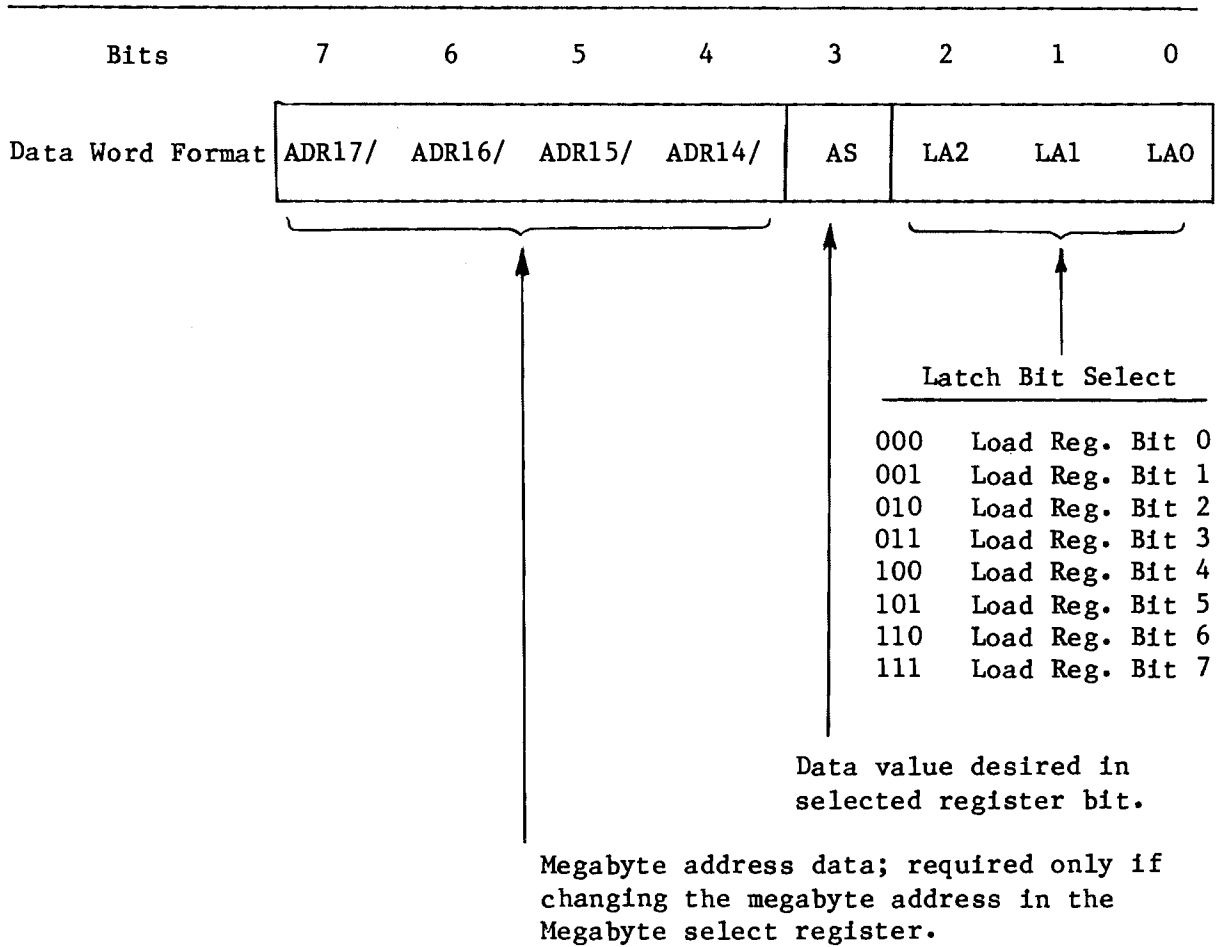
| Bits | 7 | 6 | 5 | 4 | 3 | 2 | 1 | 0 |
|---|---|---|---|---|---|---|---|---|
| Data Word Format | ADR17/ | ADR16/ | ADR15/ | ADR14/ | AS | LA2 | LA1 | LA0 |

Latch Bit Select

000 Load Reg. Bit 0
001 Load Reg. Bit 1
010 Load Reg. Bit 2
011 Load Reg. Bit 3
100 Load Reg. Bit 4
101 Load Reg. Bit 5
110 Load Reg. Bit 6
111 Load Reg. Bit 7

Data value desired in selected register bit.

Megabyte address data; required only if changing the megabyte address in the Megabyte select register.